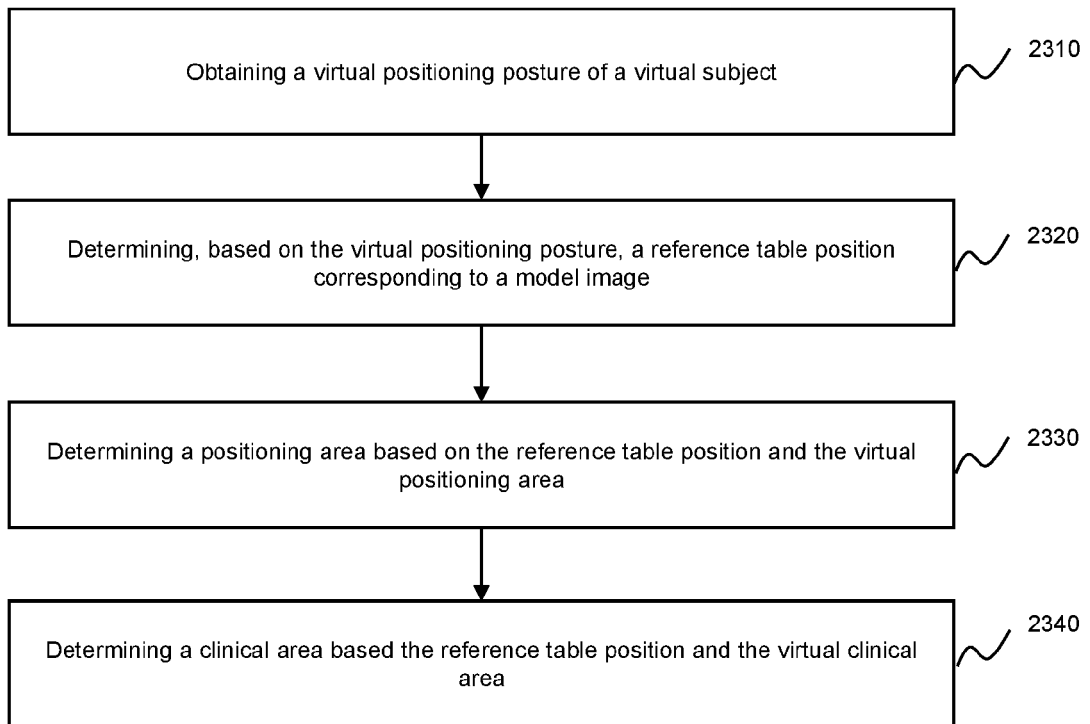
Obtaining a virtual positioning posture of a virtual subject

2310

Determining, based on the virtual positioning posture, a reference table position corresponding to a model image

2320

Determining a positioning area based on the reference table position and the virtual positioning area

2330

Determining a clinical area based the reference table position and the virtual clinical area

2340